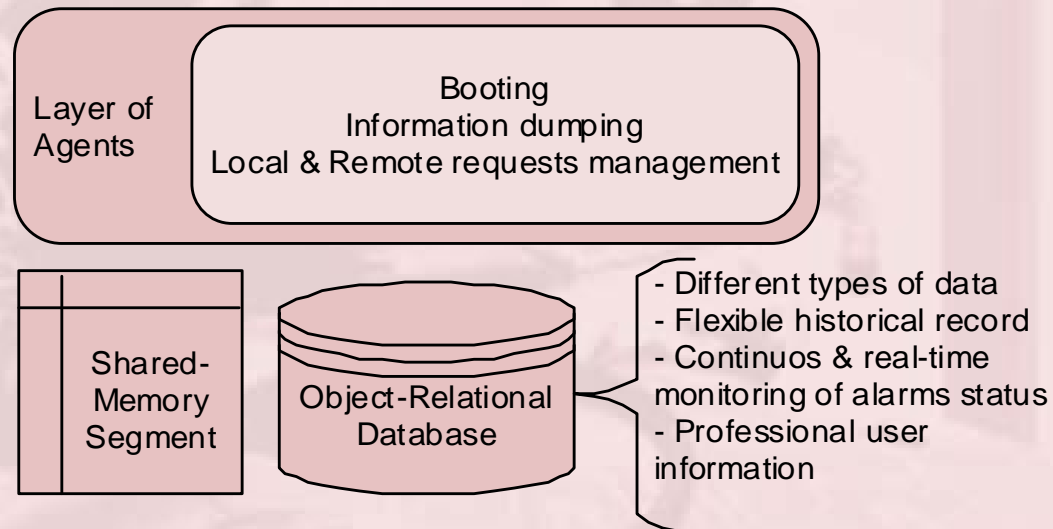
Layer of Agents

Booting
Information dumping
Local & Remote requests management

Shared-Memory Segment

Object-Relational Database

- Different types of data
- Flexible historical record
- Continuos & real-time monitoring of alarms status
- Professional user information